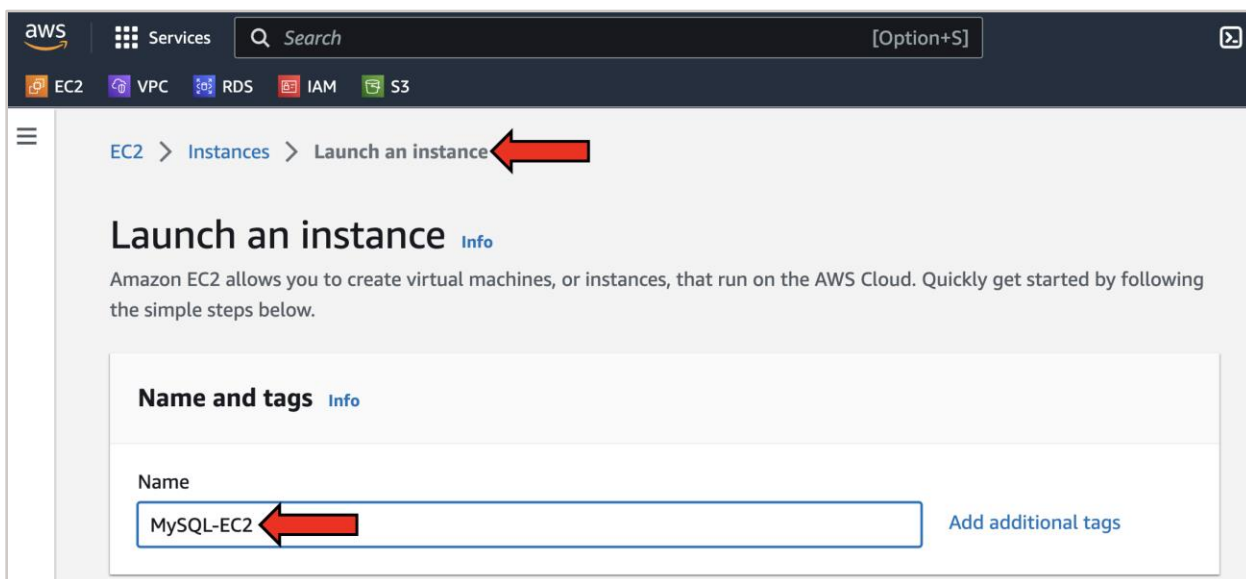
aws Services Search [Option+S]

EC2 VPC RDS IAM S3

EC2 > Instances > Launch an instance

Launch an instance Info

Amazon EC2 allows you to create virtual machines, or instances, that run on the AWS Cloud. Quickly get started by following the simple steps below.

Name and tags Info

Name

MySQL-EC2

Add additional tags